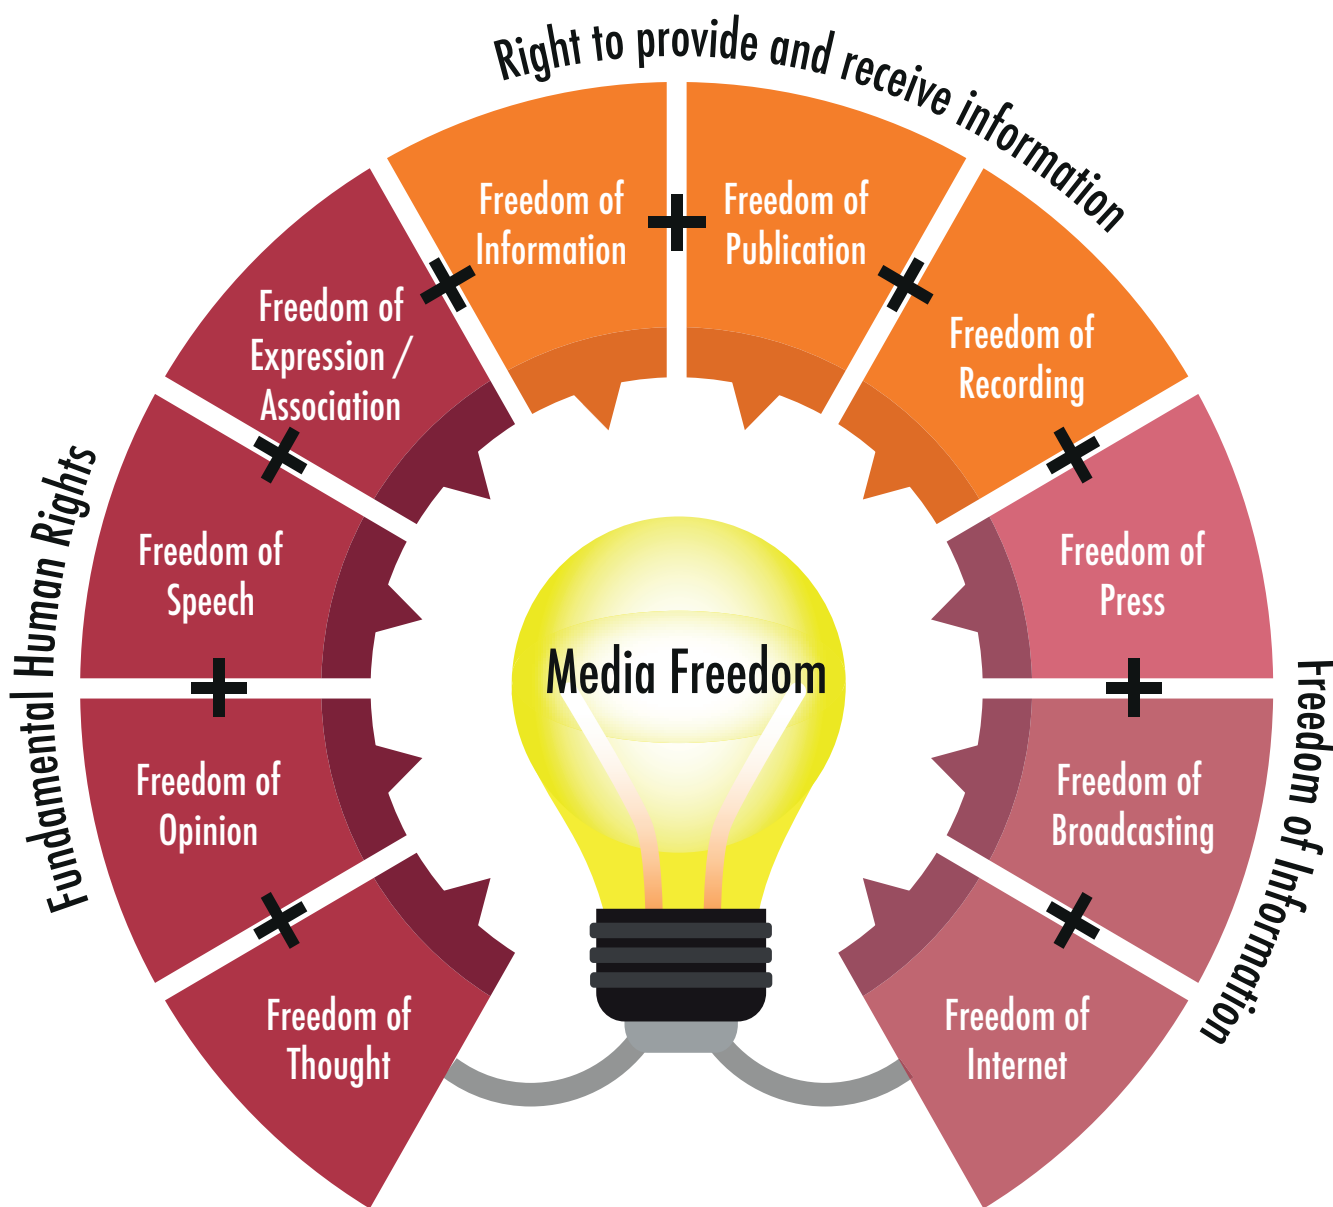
Right to provide and receive information

Freedom of Information
+
Freedom of Publication
+
Freedom of Recording
+
Freedom of Press
+
Freedom of Broadcasting
+
Freedom of Internet

Freedom of Information

Fundamental Human Rights

Freedom of Thought
+
Freedom of Opinion
+
Freedom of Speech
+
Freedom of Expression / Association
+

Media Freedom